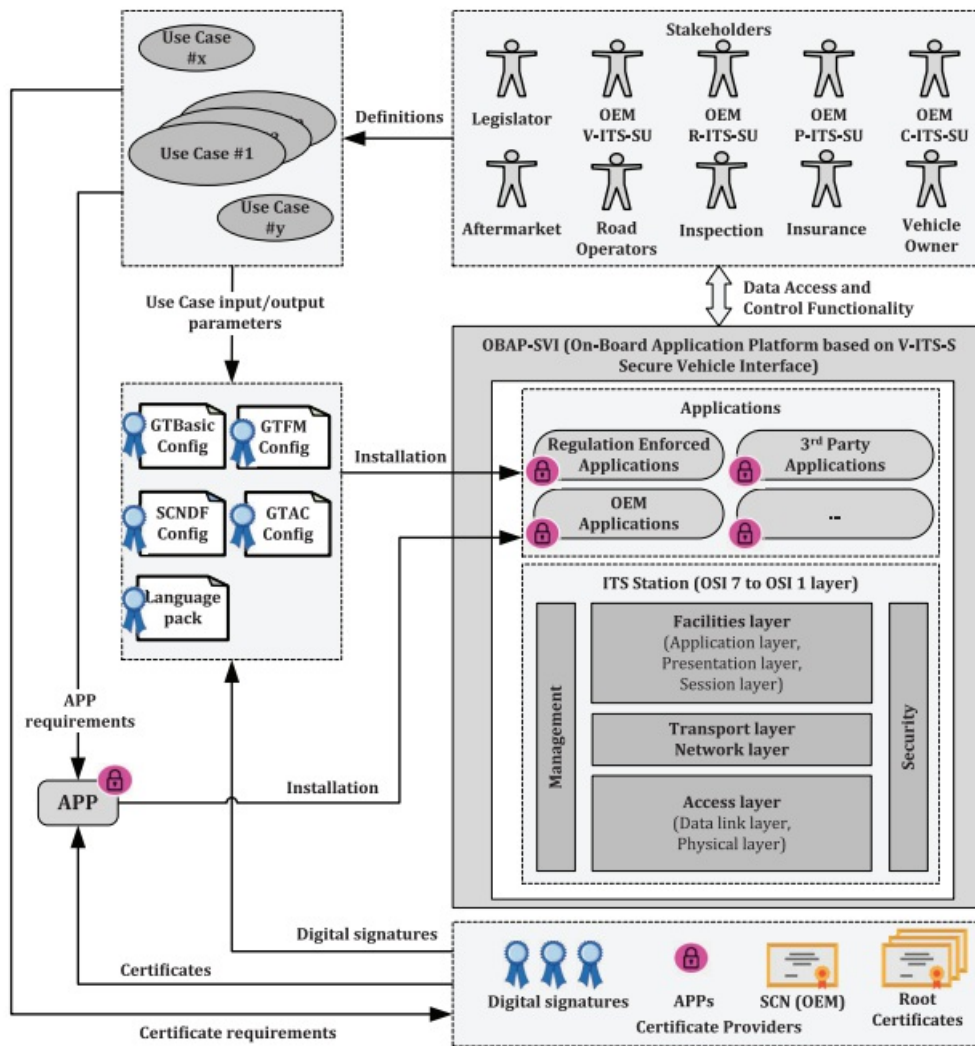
Use Case #x

Use Case #1

Use Case #y

Definitions

Stakeholders

Legislator

OEM V-ITS-SU

OEM R-ITS-SU

OEM P-ITS-SU

OEM C-ITS-SU

Aftermarket

Road Operators

Inspection

Insurance

Vehicle Owner

Use Case input/output parameters

Data Access and Control Functionality

OBAP-SVI (On-Board Application Platform based on V-ITS-S Secure Vehicle Interface)

GTBasic Config

GTFM Config

SCNDF Config

GTAC Config

Language pack

Installation

Applications

Regulation Enforced Applications

3rd Party Applications

OEM Applications

..

ITS Station (OSI 7 to OSI 1 layer)

Management

Facilities layer (Application layer, Presentation layer, Session layer)

Transport layer Network layer

Access layer (Data link layer, Physical layer)

Security

APP requirements

APP

Installation

Digital signatures

Certificates

Digital signatures

APPs

SCN (OEM)

Root Certificates

Certificate Providers

Certificate requirements